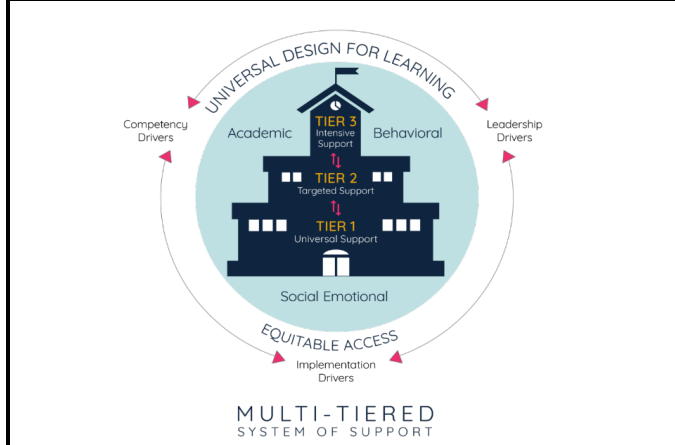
UNIVERSAL DESIGN FOR LEARNING

Competency Drivers

Leadership Drivers

Academic

Behavioral

TIER 3
Intensive Support

TIER 2
Targeted Support

TIER 1
Universal Support

Social Emotional

EQUITABLE ACCESS

Implementation Drivers

MULTI-TIERED
SYSTEM OF SUPPORT